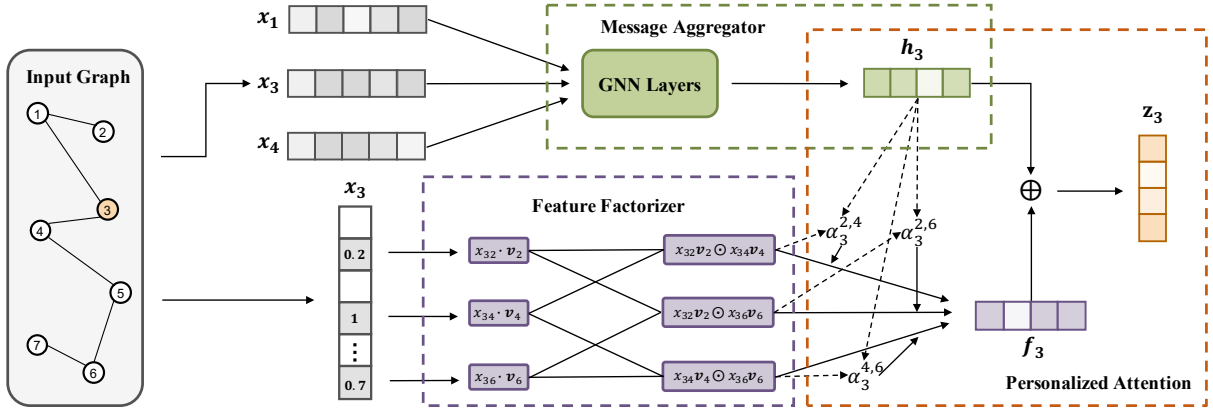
Input Graph
1
2
3
4
5
6
7

$x_1$
$x_3$
$x_4$

Message Aggregator
GNN Layers

$h_3$

$z_3$

$\oplus$

$x_3$
0.2
1
$\vdots$
0.7

Feature Factorizer
$x_{32} \cdot v_2$
$x_{34} \cdot v_4$
$x_{36} \cdot v_6$
$x_{32}v_2 \odot x_{34}v_4$
$x_{32}v_2 \odot x_{36}v_6$
$x_{34}v_4 \odot x_{36}v_6$

$\alpha_3^{2,4}$
$\alpha_3^{2,6}$
$\alpha_3^{4,6}$

$f_3$

Personalized Attention